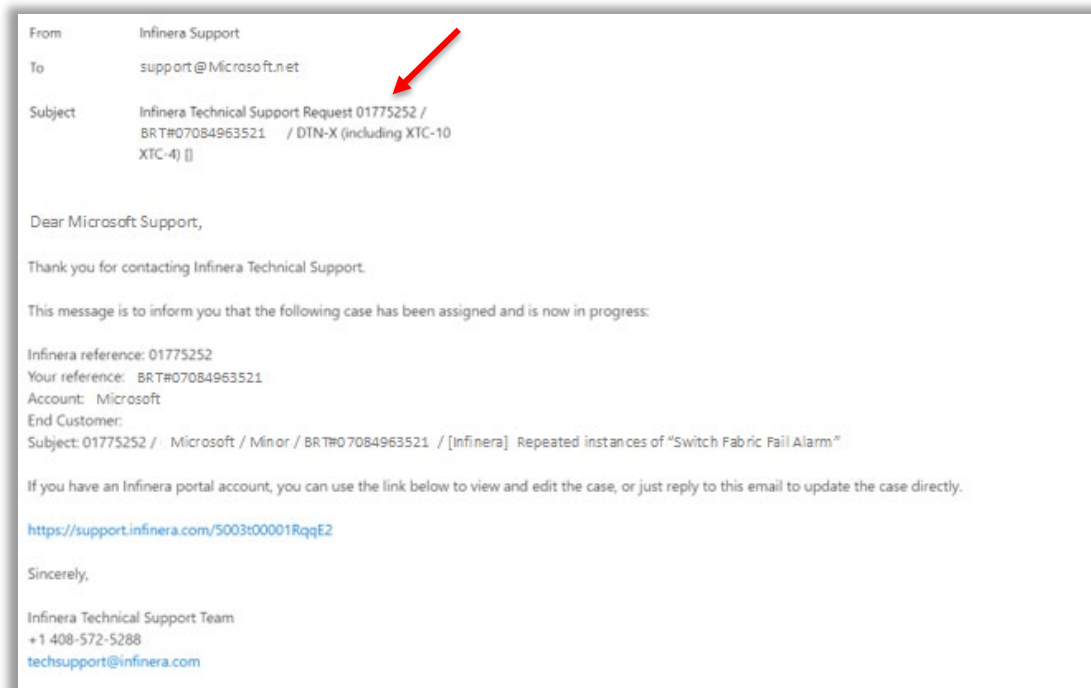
From Infinera Support

To support@Microsoft.net

Subject Infinera Technical Support Request 01775252 / BRT#07084963521 / DTN-X (including XTC-10 XTC-4) []

Dear Microsoft Support,

Thank you for contacting Infinera Technical Support.

This message is to inform you that the following case has been assigned and is now in progress:

Infinera reference: 01775252
Your reference: BRT#07084963521
Account: Microsoft
End Customer:
Subject: 01775252 / Microsoft / Minor / BRT#07084963521 / [Infinera] Repeated instances of "Switch Fabric Fail Alarm"

If you have an Infinera portal account, you can use the link below to view and edit the case, or just reply to this email to update the case directly.

https://support.infinera.com/5003t00001RqqE2

Sincerely,

Infinera Technical Support Team
+1 408-572-5288
techsupport@infinera.com